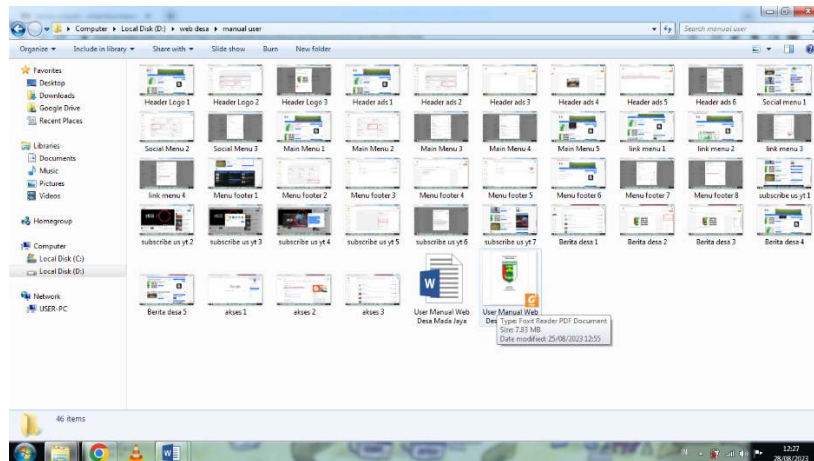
Computer ▸ Local Disk (D:) ▸ web desa ▸ manual user

Search manual user

Organize ▾ Include in library ▾ Share with ▾ Slide show Burn New folder

Favorites
Desktop
Downloads
Google Drive
Recent Places

Libraries
Documents
Music
Pictures
Videos

Homegroup

Computer
Local Disk (C:)
Local Disk (D:)

Network
USER-PC

Header Logo 1
Header Logo 2
Header Logo 3
Header ads 1
Header ads 2
Header ads 3
Header ads 4
Header ads 5
Header ads 6
Social menu 1
Social Menu 2
Social Menu 3
Main Menu 1
Main Menu 2
Main Menu 3
Main Menu 4
Main Menu 5
link menu 1
link menu 2
link menu 3
link menu 4
Menu footer 1
Menu footer 2
Menu footer 3
Menu footer 4
Menu footer 5
Menu footer 6
Menu footer 7
Menu footer 8
subscribe us yt 1
subscribe us yt 2
subscribe us yt 3
subscribe us yt 4
subscribe us yt 5
subscribe us yt 6
subscribe us yt 7
Berita desa 1
Berita desa 2
Berita desa 3
Berita desa 4
Berita desa 5
akses 1
akses 2
akses 3
User Manual Web Desa Mada Jaya
User Manual Web Des

Type: Foxit Reader PDF Document
Size: 7.83 MB
Date modified: 25/08/2023 12:55

46 items

12:27
28/08/2023